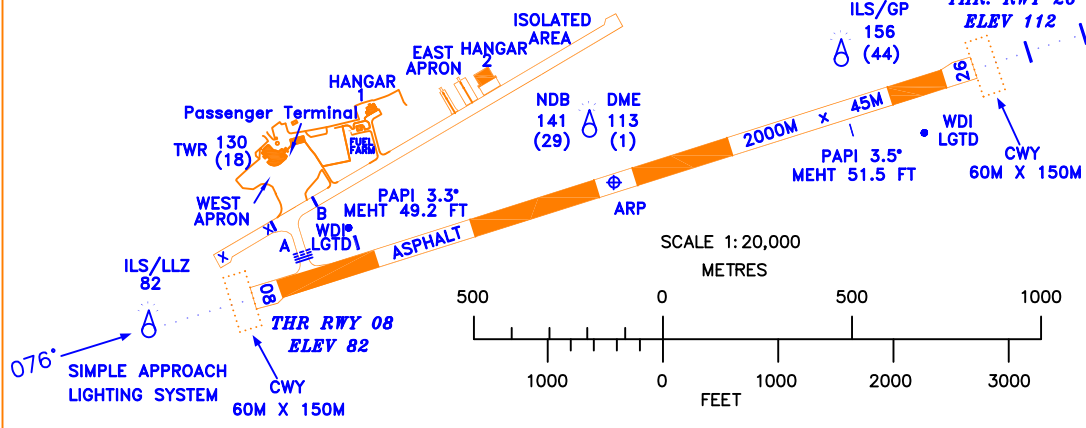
ISOLATED AREA

EAST APRON

HANGAR 2

HANGAR 1

Passenger Terminal

TWR 130 (18)

FUEL FARM

WEST APRON

X

B

A

WDI LGTD

PAPI 3.3°
MEHT 49.2 FT

ASPHALT

NDB 141 (29)

DME 113 (1)

ARP

2000M x 45M

ILS/GP 156 (44)

THR RWY 26 ELEV 112

26

PAPI 3.5°
MEHT 51.5 FT

WDI LGTD

CWY 60M X 150M

ILS/LLZ 82

08

THR RWY 08 ELEV 82

076°

SIMPLE APPROACH LIGHTING SYSTEM

CWY 60M X 150M

SCALE 1:20,000

METRES

| 500 | 0 | 500 | 1000 |
|---|---|---|---|

| 1000 | 0 | 1000 | 2000 | 3000 |
|---|---|---|---|---|

FEET